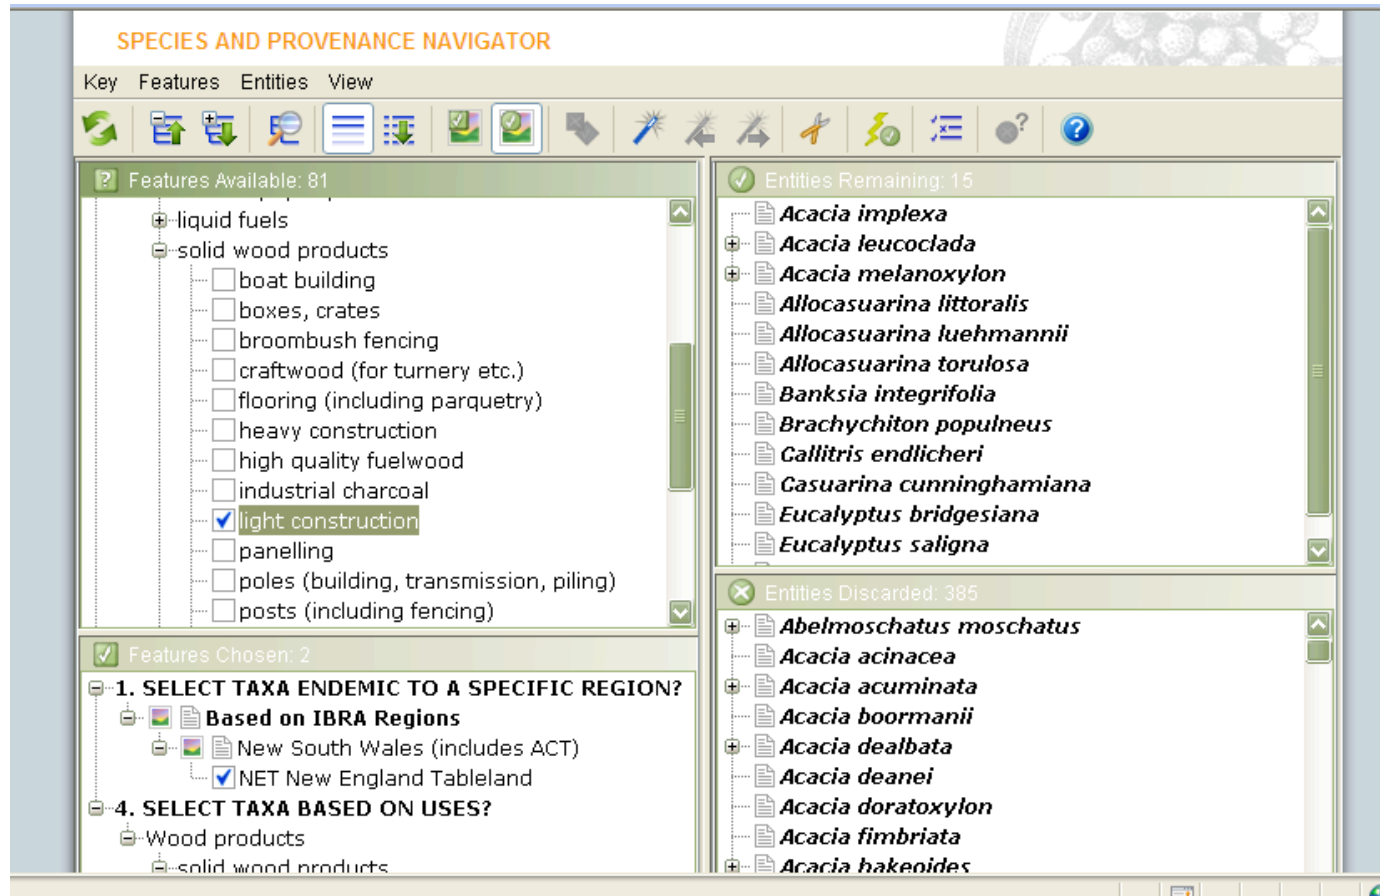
SPECIES AND PROVENANCE NAVIGATOR

Key Features Entities View

Features Available: 81

liquid fuels
solid wood products
boat building
boxes, crates
broombush fencing
craftwood (for turnery etc.)
flooring (including parquetry)
heavy construction
high quality fuelwood
industrial charcoal
light construction
panelling
poles (building, transmission, piling)
posts (including fencing)

Features Chosen: 2

1. SELECT TAXA ENDEMIC TO A SPECIFIC REGION?
Based on IBRA Regions
New South Wales (includes ACT)
NET New England Tableland
4. SELECT TAXA BASED ON USES?
Wood products
solid wood products

Entities Remaining: 15

Acacia implexa
Acacia leucoclada
Acacia melanoxylon
Allocasuarina littoralis
Allocasuarina luehmannii
Allocasuarina torulosa
Banksia integrifolia
Brachychiton populneus
Callitris endlicheri
Casuarina cunninghamiana
Eucalyptus bridgesiana
Eucalyptus saligna

Entities Discarded: 385

Abelmoschatus moschatus
Acacia acinacea
Acacia acuminata
Acacia boormanii
Acacia dealbata
Acacia deanei
Acacia doratoxylon
Acacia fimbriata
Acacia bakeoides